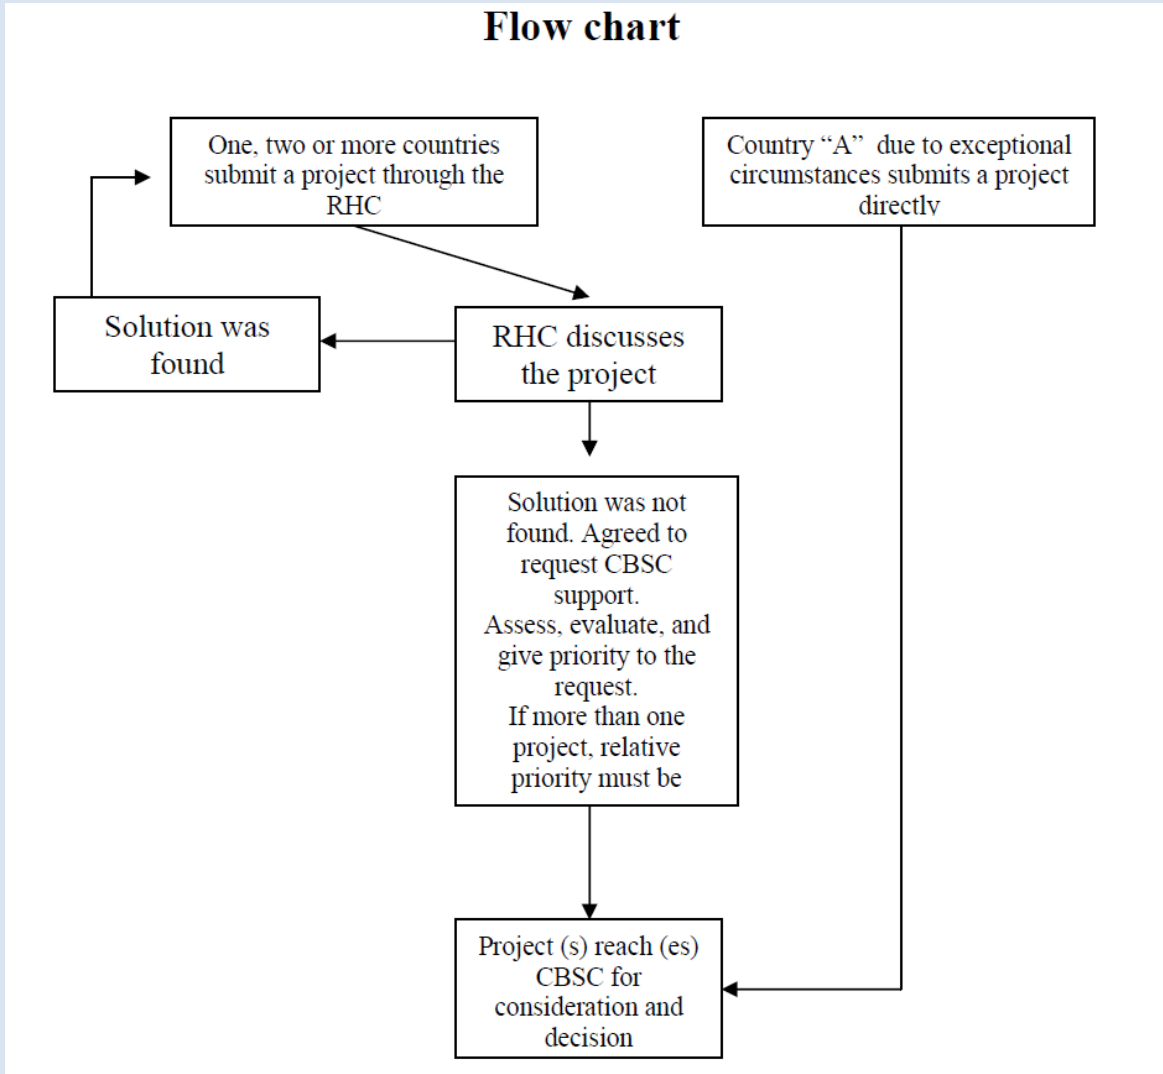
Flow chart

One, two or more countries submit a project through the RHC

Country “A” due to exceptional circumstances submits a project directly

Solution was found

RHC discusses the project

Solution was not found. Agreed to request CBSC support.
Assess, evaluate, and give priority to the request.
If more than one project, relative priority must be

Project (s) reach (es) CBSC for consideration and decision